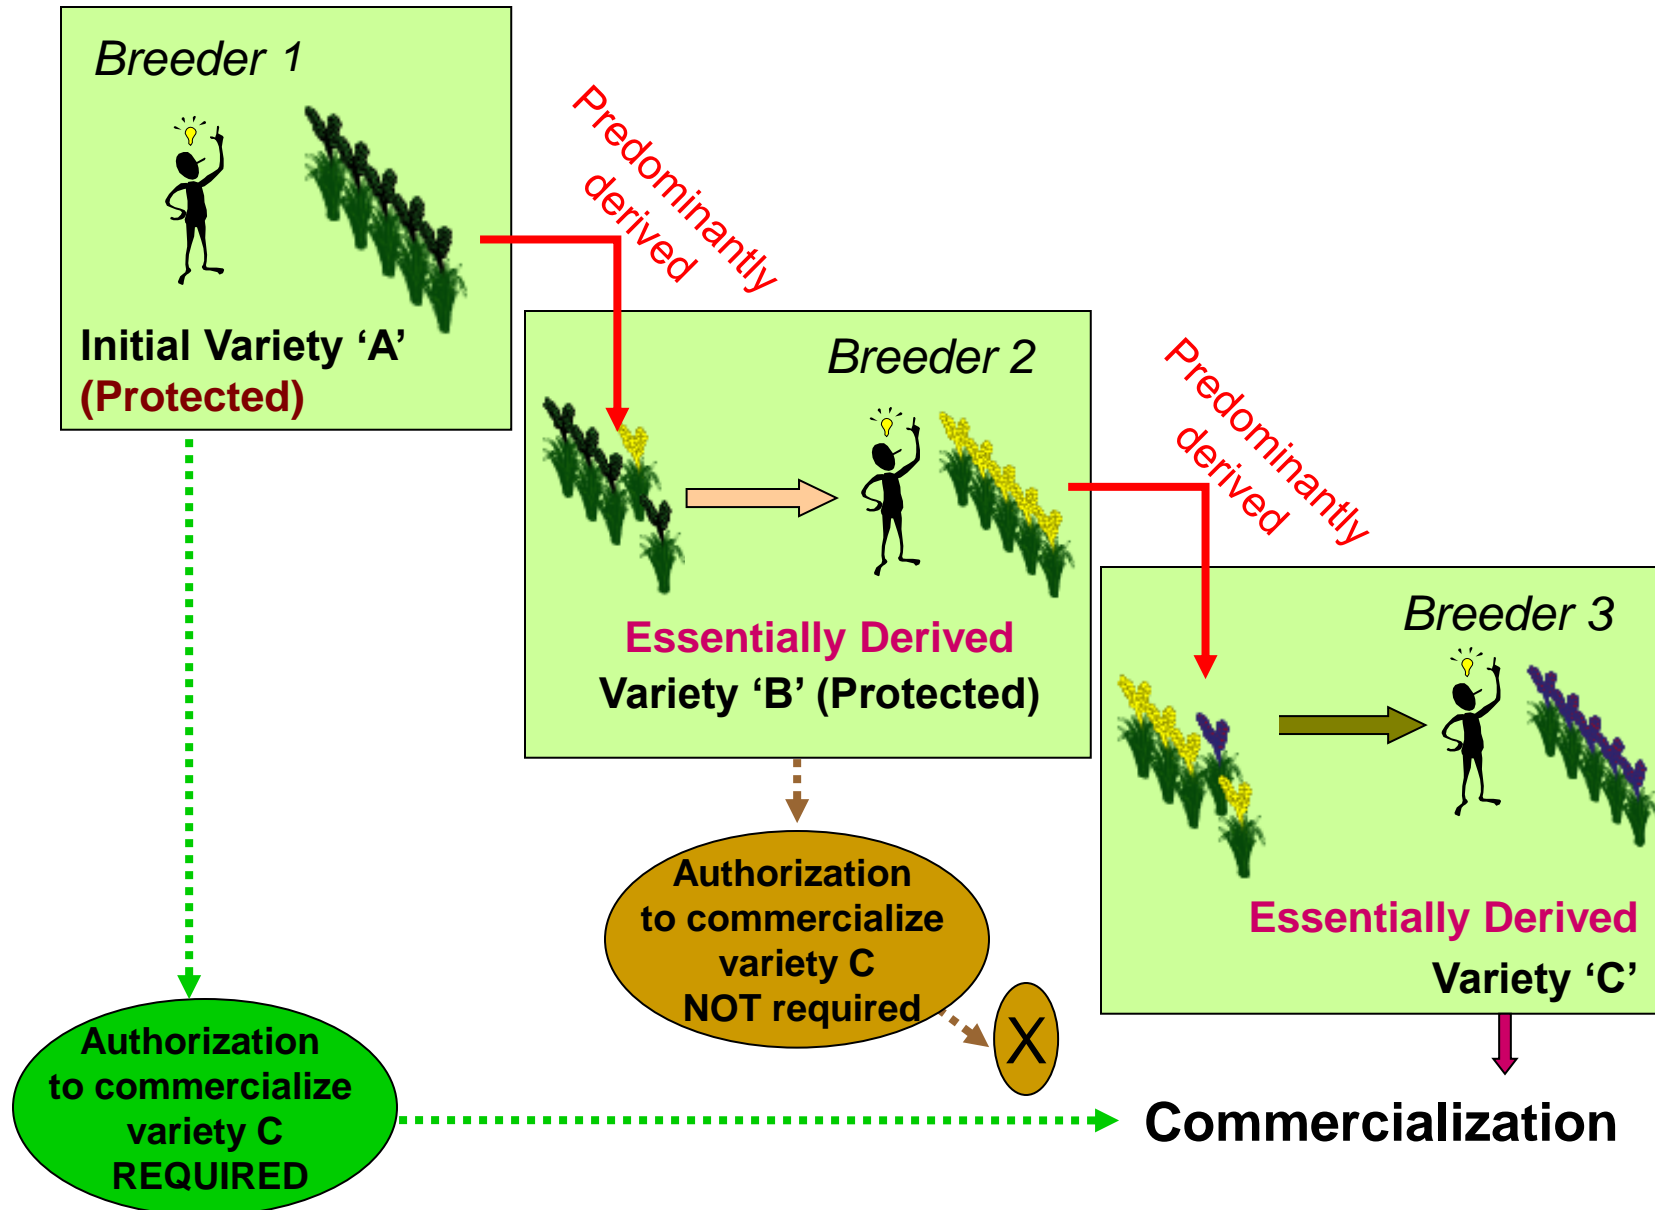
Breeder 1

Initial Variety ‘A’
(Protected)

Predominantly derived

Breeder 2

Essentially Derived
Variety ‘B’ (Protected)

Predominantly derived

Breeder 3

Essentially Derived
Variety ‘C’

Authorization to commercialize variety C NOT required

X

Authorization to commercialize variety C REQUIRED

Commercialization